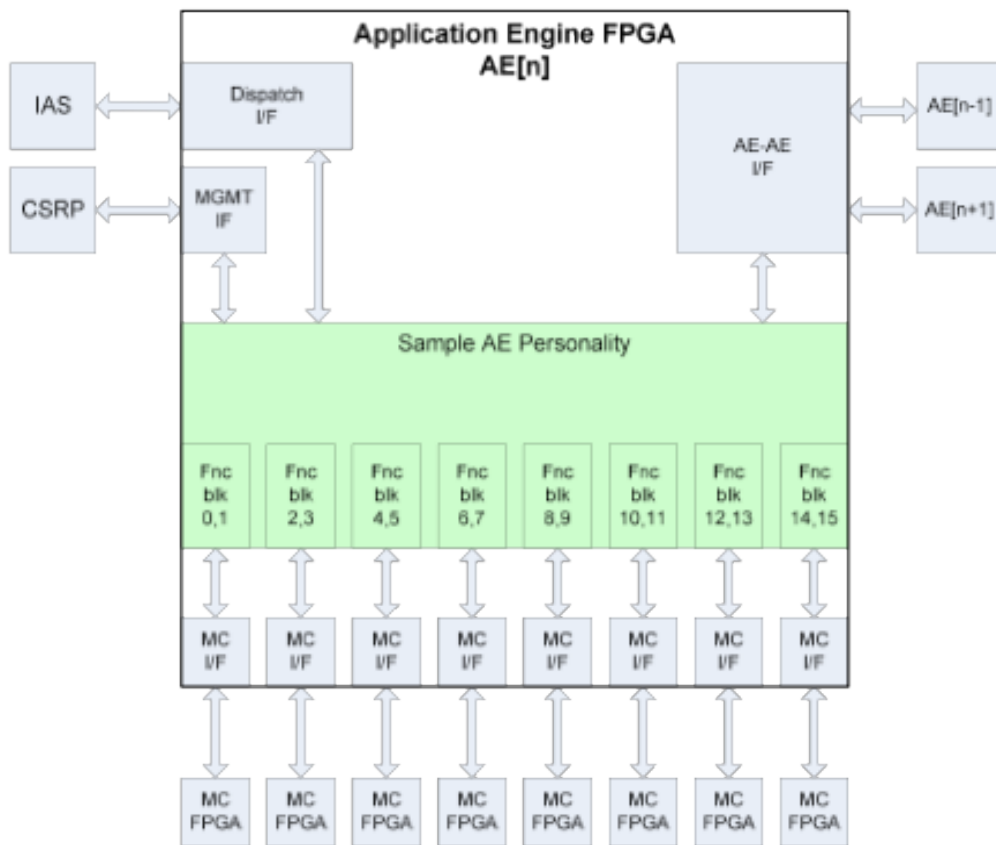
Application Engine FPGA
AE[n]

IAS

Dispatch
I/F

CSRP

MGMT
IF

AE-AE
I/F

AE[n-1]

AE[n+1]

Sample AE Personality

Fnc
blk
0,1

Fnc
blk
2,3

Fnc
blk
4,5

Fnc
blk
6,7

Fnc
blk
8,9

Fnc
blk
10,11

Fnc
blk
12,13

Fnc
blk
14,15

MC
I/F

MC
I/F

MC
I/F

MC
I/F

MC
I/F

MC
I/F

MC
I/F

MC
I/F

MC
FPGA

MC
FPGA

MC
FPGA

MC
FPGA

MC
FPGA

MC
FPGA

MC
FPGA

MC
FPGA